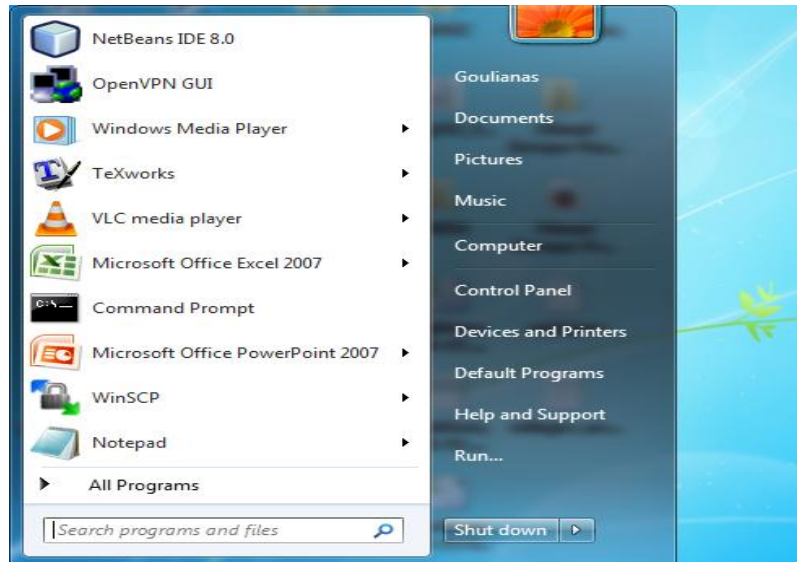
NetBeans IDE 8.0
OpenVPN GUI
Windows Media Player
TeXworks
VLC media player
Microsoft Office Excel 2007
Command Prompt
Microsoft Office PowerPoint 2007
WinSCP
Notepad
All Programs
Search programs and files

Goulianas
Documents
Pictures
Music
Computer
Control Panel
Devices and Printers
Default Programs
Help and Support
Run...
Shut down